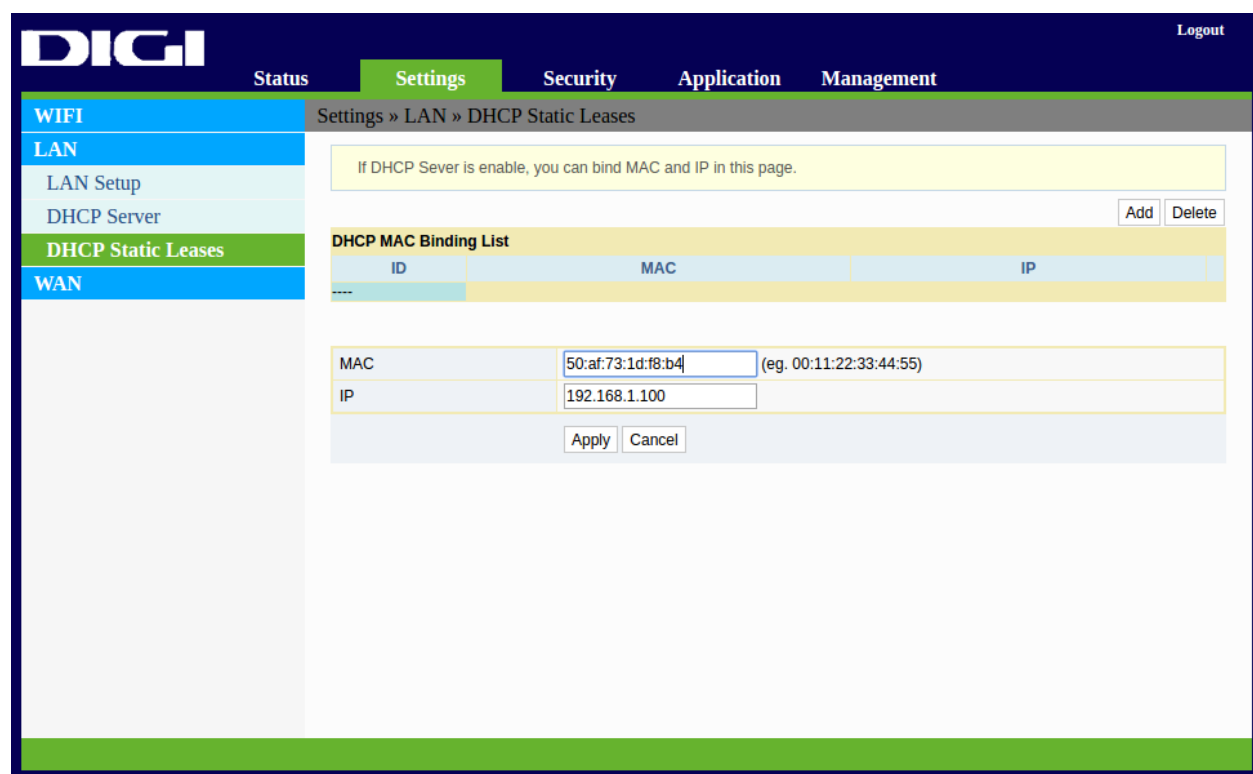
DIGI

Logout

Status Settings Security Application Management

WIFI
LAN
LAN Setup
DHCP Server
DHCP Static Leases
WAN

Settings » LAN » DHCP Static Leases

If DHCP Sever is enable, you can bind MAC and IP in this page.

Add Delete

DHCP MAC Binding List

| ID | MAC | IP |
|---|---|---|
| ---- | | |

| MAC | 50:af:73:1d:f8:b4 (eg. 00:11:22:33:44:55) |
|---|---|
| IP | 192.168.1.100 |

Apply Cancel